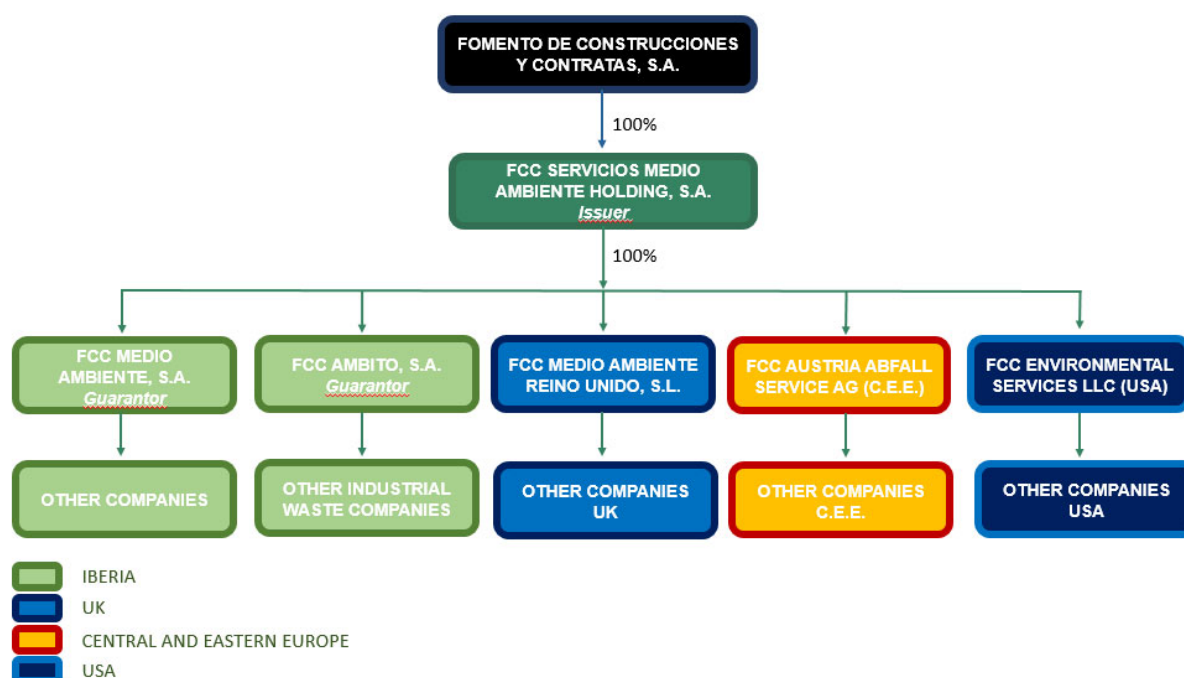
FOMENTO DE CONSTRUCCIONES Y CONTRATAS, S.A.

100%

FCC SERVICIOS MEDIO AMBIENTE HOLDING, S.A.
Issuer

100%

FCC MEDIO AMBIENTE, S.A.
Guarantor

FCC AMBITO, S.A.
Guarantor

FCC MEDIO AMBIENTE REINO UNIDO, S.L.

FCC AUSTRIA ABFALL SERVICE AG (C.E.E.)

FCC ENVIRONMENTAL SERVICES LLC (USA)

OTHER COMPANIES

OTHER INDUSTRIAL WASTE COMPANIES

OTHER COMPANIES UK

OTHER COMPANIES C.E.E.

OTHER COMPANIES USA

IBERIA
UK
CENTRAL AND EASTERN EUROPE
USA